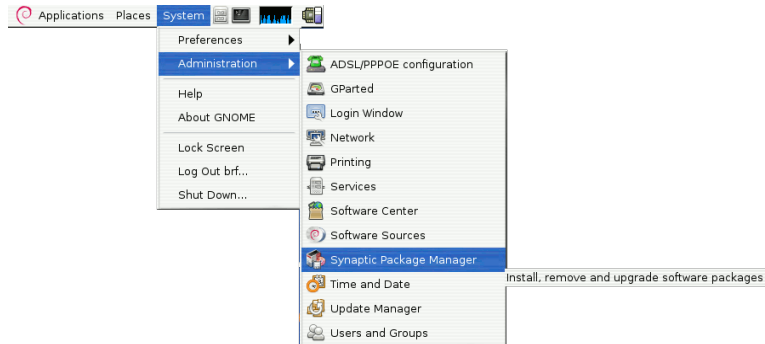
Applications Places System

Preferences
Administration
Help
About GNOME
Lock Screen
Log Out brf...
Shut Down...

ADSL/PPPOE configuration
GParted
Login Window
Network
Printing
Services
Software Center
Software Sources
Synaptic Package Manager
Time and Date
Update Manager
Users and Groups

Install, remove and upgrade software packages